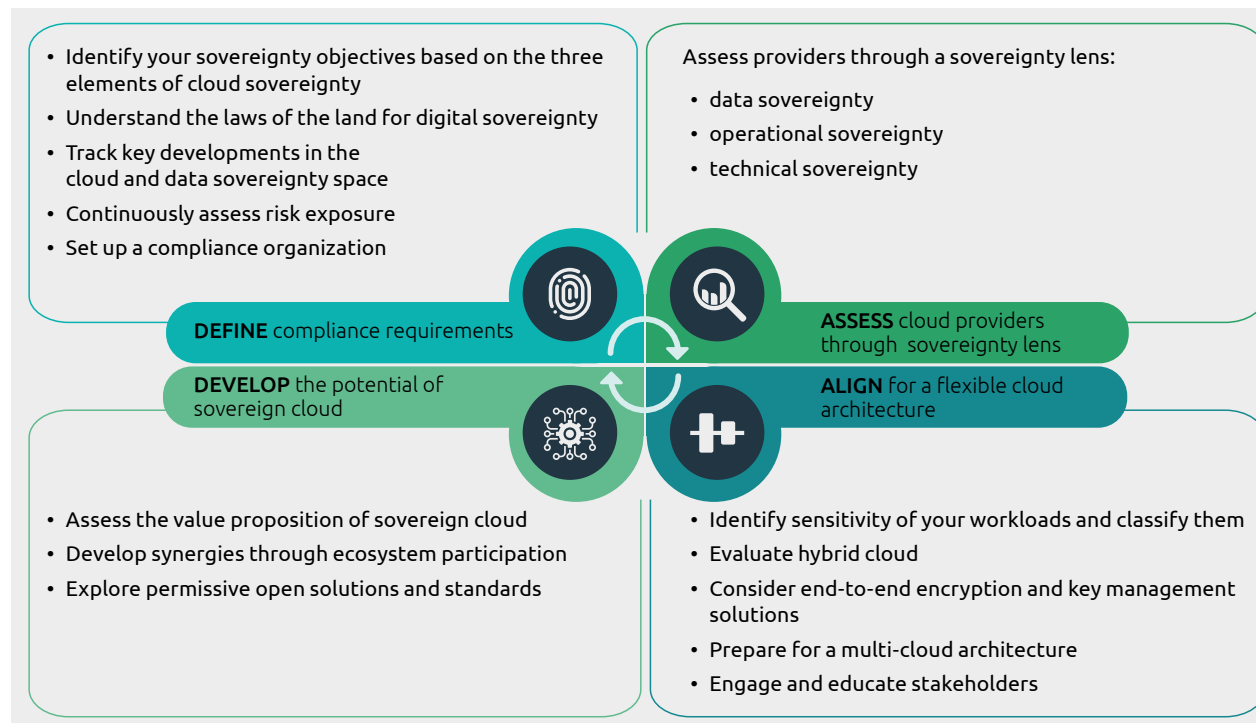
• Identify your sovereignty objectives based on the three elements of cloud sovereignty
• Understand the laws of the land for digital sovereignty
• Track key developments in the cloud and data sovereignty space
• Continuously assess risk exposure
• Set up a compliance organization

Assess providers through a sovereignty lens:
• data sovereignty
• operational sovereignty
• technical sovereignty

DEFINE compliance requirements

ASSESS cloud providers through sovereignty lens

DEVELOP the potential of sovereign cloud

ALIGN for a flexible cloud architecture

• Assess the value proposition of sovereign cloud
• Develop synergies through ecosystem participation
• Explore permissive open solutions and standards

• Identify sensitivity of your workloads and classify them
• Evaluate hybrid cloud
• Consider end-to-end encryption and key management solutions
• Prepare for a multi-cloud architecture
• Engage and educate stakeholders